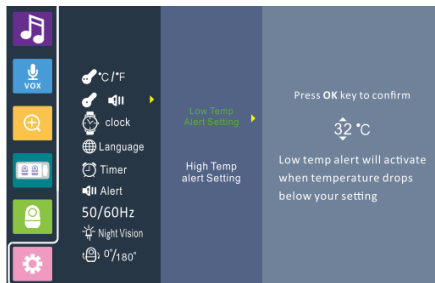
VOX

°C/°F

clock

Language

Timer

Alert

50/60Hz

Night Vision

0°/180°

Low Temp Alert Setting

High Temp alert Setting

Press **OK** key to confirm

32 °C

Low temp alert will activate when temperature drops below your setting